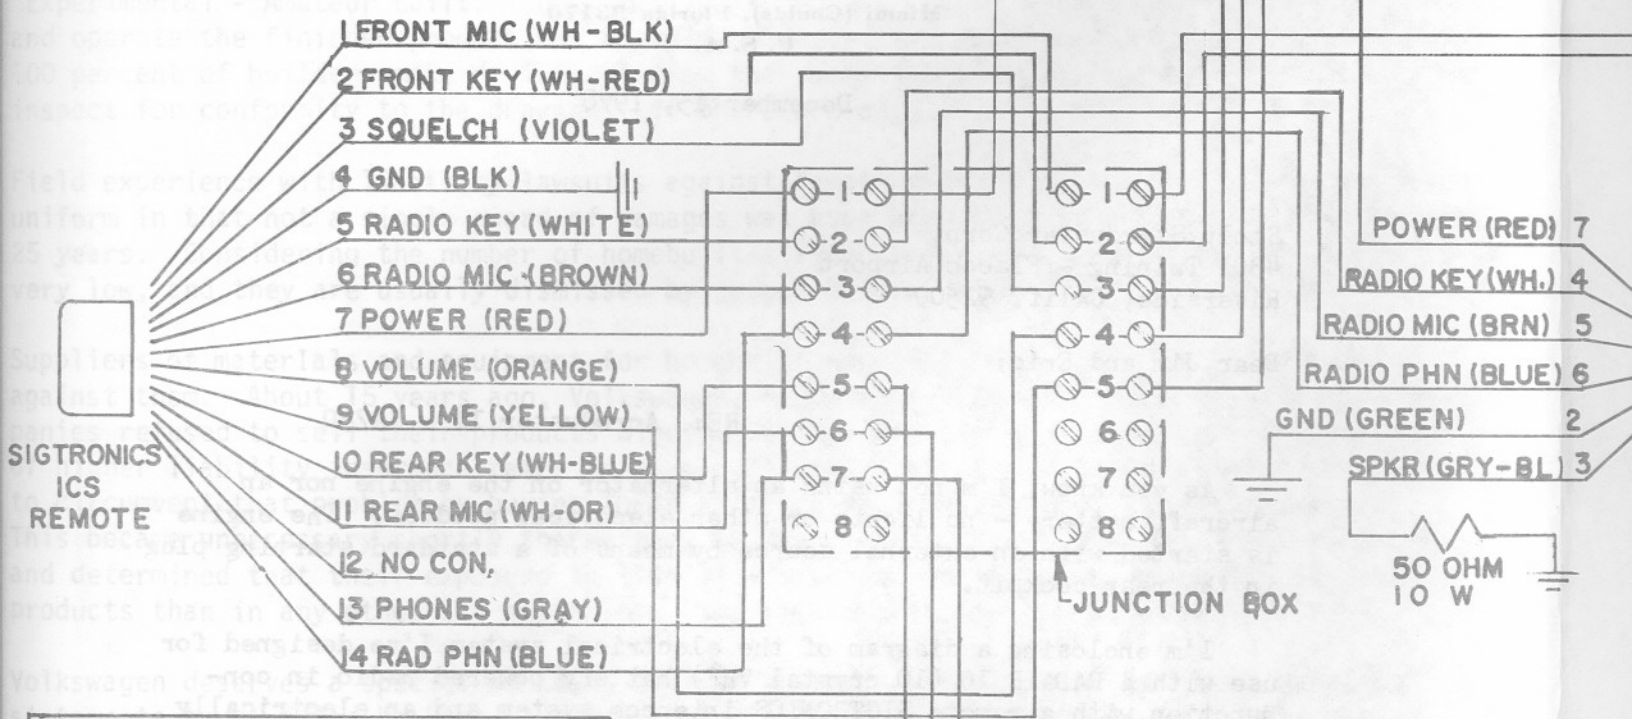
1 FRONT MIC (WH-BLK)
2 FRONT KEY (WH-RED)
3 SQUELCH (VIOLET)
4 GND (BLK)
5 RADIO KEY (WHITE)
6 RADIO MIC (BROWN)
7 POWER (RED)
8 VOLUME (ORANGE)
9 VOLUME (YELLOW)
10 REAR KEY (WH-BLUE)
11 REAR MIC (WH-OR)
12 NO CON.
13 PHONES (GRAY)
14 RAD PHN (BLUE)

SIGTRONICS ICS REMOTE

1 2 3 4 5 6 7 8

1 2 3 4 5 6 7 8

JUNCTION BOX

POWER (RED) 7
RADIO KEY (WH.) 4
RADIO MIC (BRN) 5
RADIO PHN (BLUE) 6
GND (GREEN) 2
SPKR (GRY-BL) 3

50 OHM
10 W